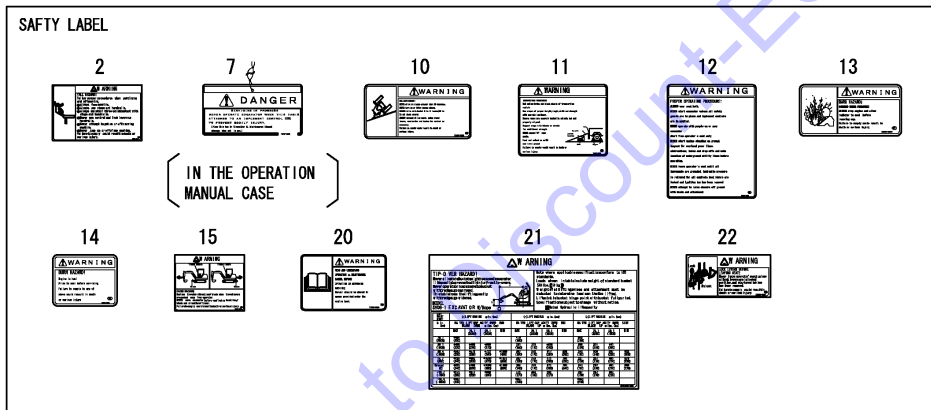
SAFTY LABEL

2

WARNING

7

DANGER

10

WARNING

11

WARNING

12

WARNING

PROPER OPERATION PROCEDURE

13

WARNING

IN THE OPERATION MANUAL CASE

14

WARNING

BURN HAZARD!

15

WARNING

20

WARNING

21

WARNING

TIP-O VER HAZARD!

22

WARNING